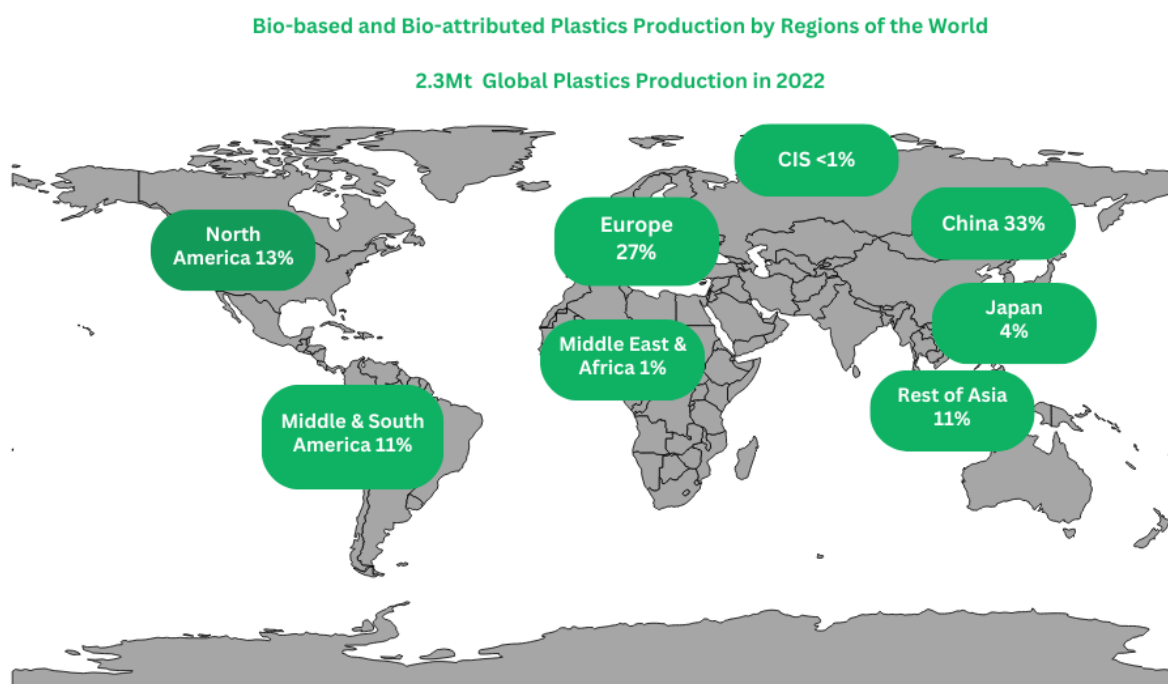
Bio-based and Bio-attributed Plastics Production by Regions of the World

2.3Mt Global Plastics Production in 2022

CIS <1%

North America 13%

Europe 27%

China 33%

Japan 4%

Middle East & Africa 1%

Rest of Asia 11%

Middle & South America 11%